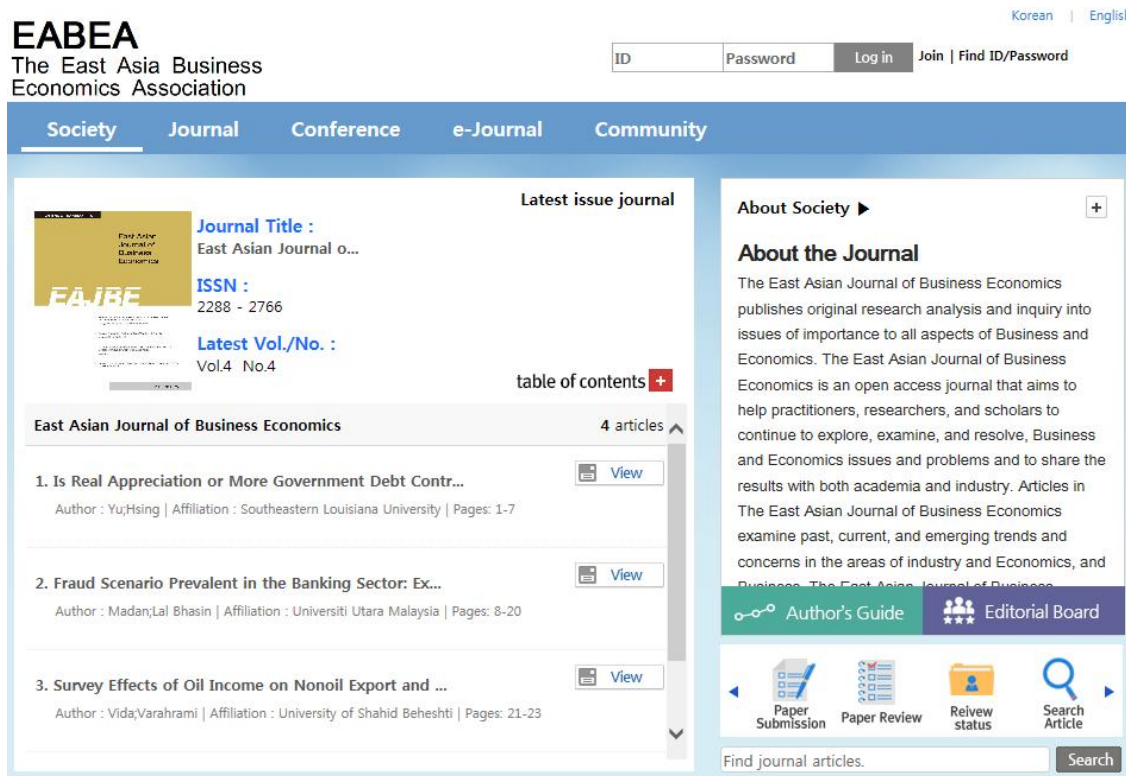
Korean | Englisl

EABEA
The East Asia Business Economics Association

ID
Password
Log in
Join | Find ID/Password

Society Journal Conference e-Journal Community

Latest issue journal

East Asian Journal of Business Economics
EAJBE

Journal Title :
East Asian Journal o...

ISSN :
2288 - 2766

Latest Vol./No. :
Vol.4 No.4

table of contents +

East Asian Journal of Business Economics
4 articles

1. Is Real Appreciation or More Government Debt Contr...
Author : Yu;Hsing | Affiliation : Southeastern Louisiana University | Pages: 1-7
View

2. Fraud Scenario Prevalent in the Banking Sector: Ex...
Author : Madan;Lal Bhasin | Affiliation : Universiti Utara Malaysia | Pages: 8-20
View

3. Survey Effects of Oil Income on Nonoil Export and ...
Author : Vida;Varahrami | Affiliation : University of Shahid Beheshti | Pages: 21-23
View

About Society ▶
+

About the Journal
The East Asian Journal of Business Economics publishes original research analysis and inquiry into issues of importance to all aspects of Business and Economics. The East Asian Journal of Business Economics is an open access journal that aims to help practitioners, researchers, and scholars to continue to explore, examine, and resolve, Business and Economics issues and problems and to share the results with both academia and industry. Articles in The East Asian Journal of Business Economics examine past, current, and emerging trends and concerns in the areas of industry and Economics, and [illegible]

Author's Guide
Editorial Board

Paper Submission
Paper Review
Reivew status
Search Article

Find journal articles.
Search